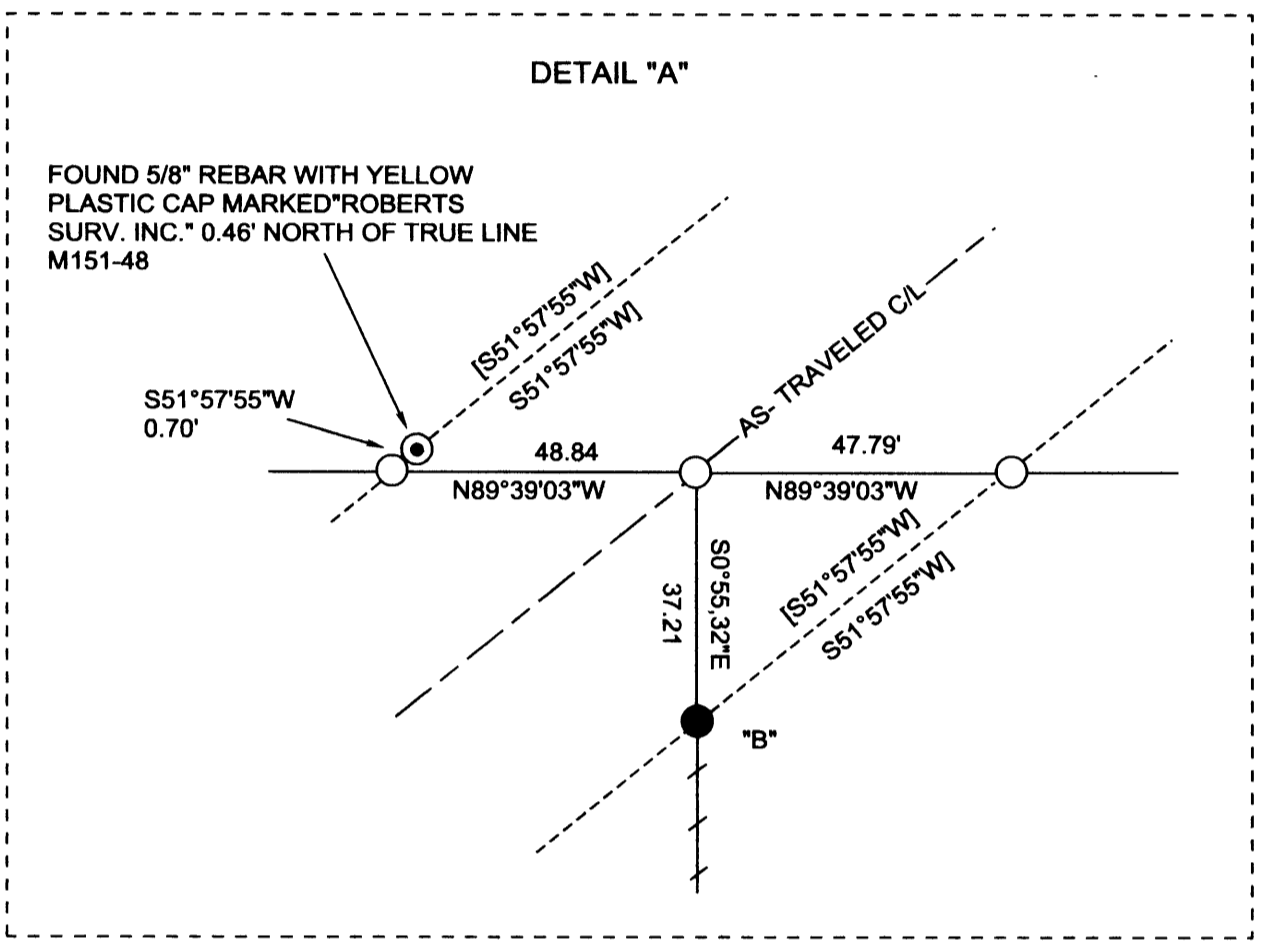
DETAIL "A"

FOUND 5/8" REBAR WITH YELLOW PLASTIC CAP MARKED"ROBERTS SURV. INC." 0.46' NORTH OF TRUE LINE M151-48

[S51°57'55"W]
S51°57'55"W]

AS- TRAVELED C/L

S51°57'55"W
0.70'

48.84
N89°39'03"W

47.79'
N89°39'03"W

S0°55,32"E
37.21

[S51°57'55"W]
S51°57'55"W]

"B"